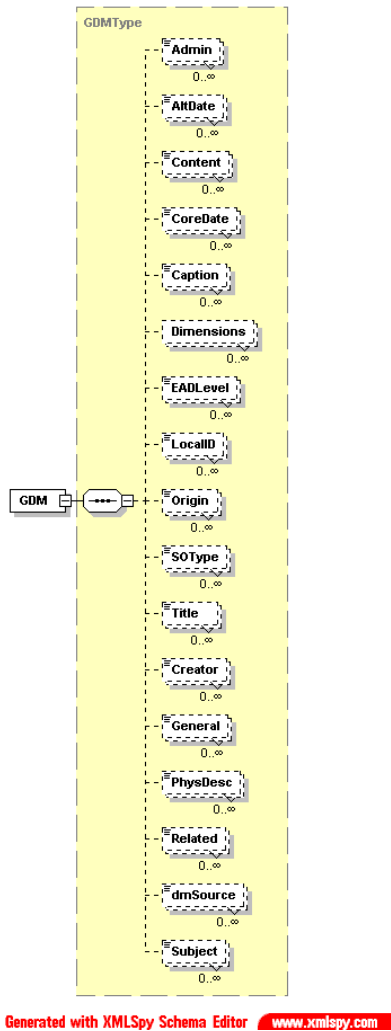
GDMType

Admin
0..∞

AltDate
0..∞

Content
0..∞

CoreDate
0..∞

Caption
0..∞

Dimensions
0..∞

EADLevel
0..∞

LocalID
0..∞

GDM

Origin
0..∞

SOType
0..∞

Title
0..∞

Creator
0..∞

General
0..∞

PhysDesc
0..∞

Related
0..∞

dmSource
0..∞

Subject
0..∞

Generated with XMLSpy Schema Editor www.xmlspy.com